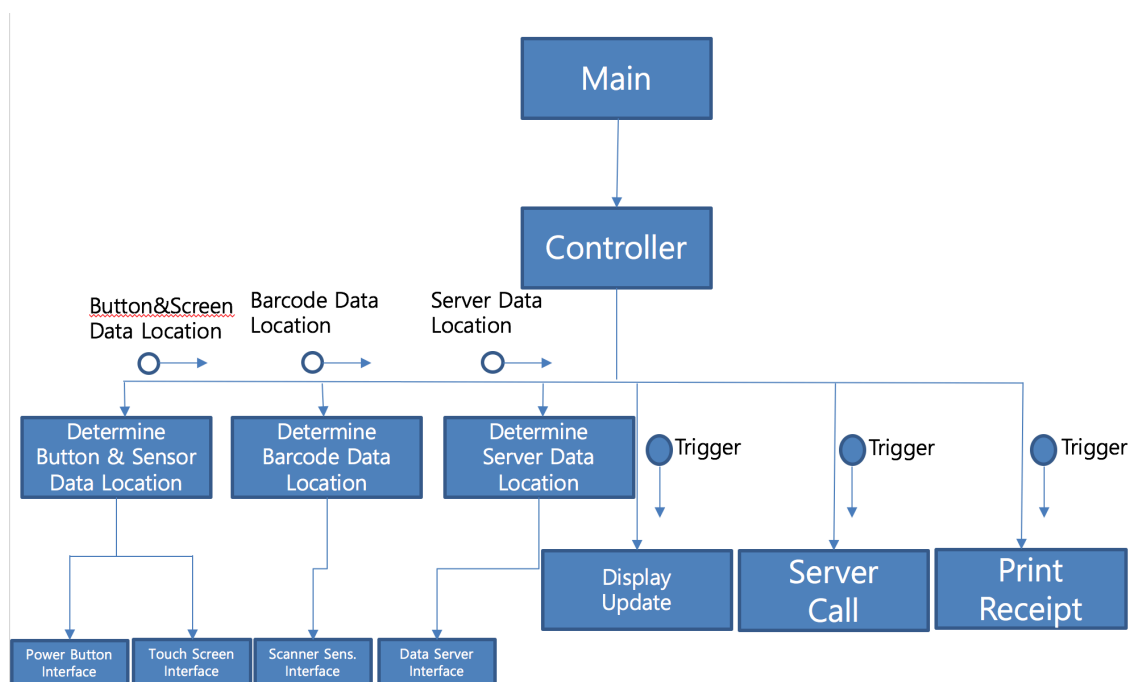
Main

Controller

Button&Screen Data Location

Barcode Data Location

Server Data Location

Determine Button & Sensor Data Location

Determine Barcode Data Location

Determine Server Data Location

Trigger

Trigger

Trigger

Display Update

Server Call

Print Receipt

Power Button Interface

Touch Screen Interface

Scanner Sens. Interface

Data Server Interface